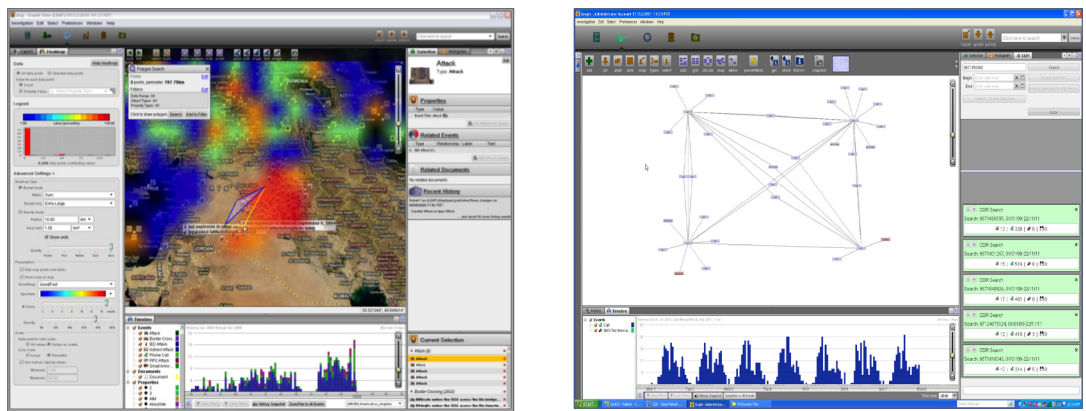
Investigation Edit Select Preferences Windows Help

Layers Heatmaps

Data

Legend

Advanced Settings

Polygon Search

Selection

Attack

Type: Attack

Properties

Related Events

Related Documents

Recent History

ARMENIA

JORDAN

Timeline

Events

Attack

Border Cross

IED Attack

Indirect Attack

Phone Call

RPG Attack

Small Arms

Documents

Document

Properties

Current Selection

Attack

Border Crossing

Investigation Edit Select Preferences Window Help

Search

Begin

End

Search

Filter

CDR Search

CDR Search

CDR Search

CDR Search

CDR Search

Timeline

Call

Start